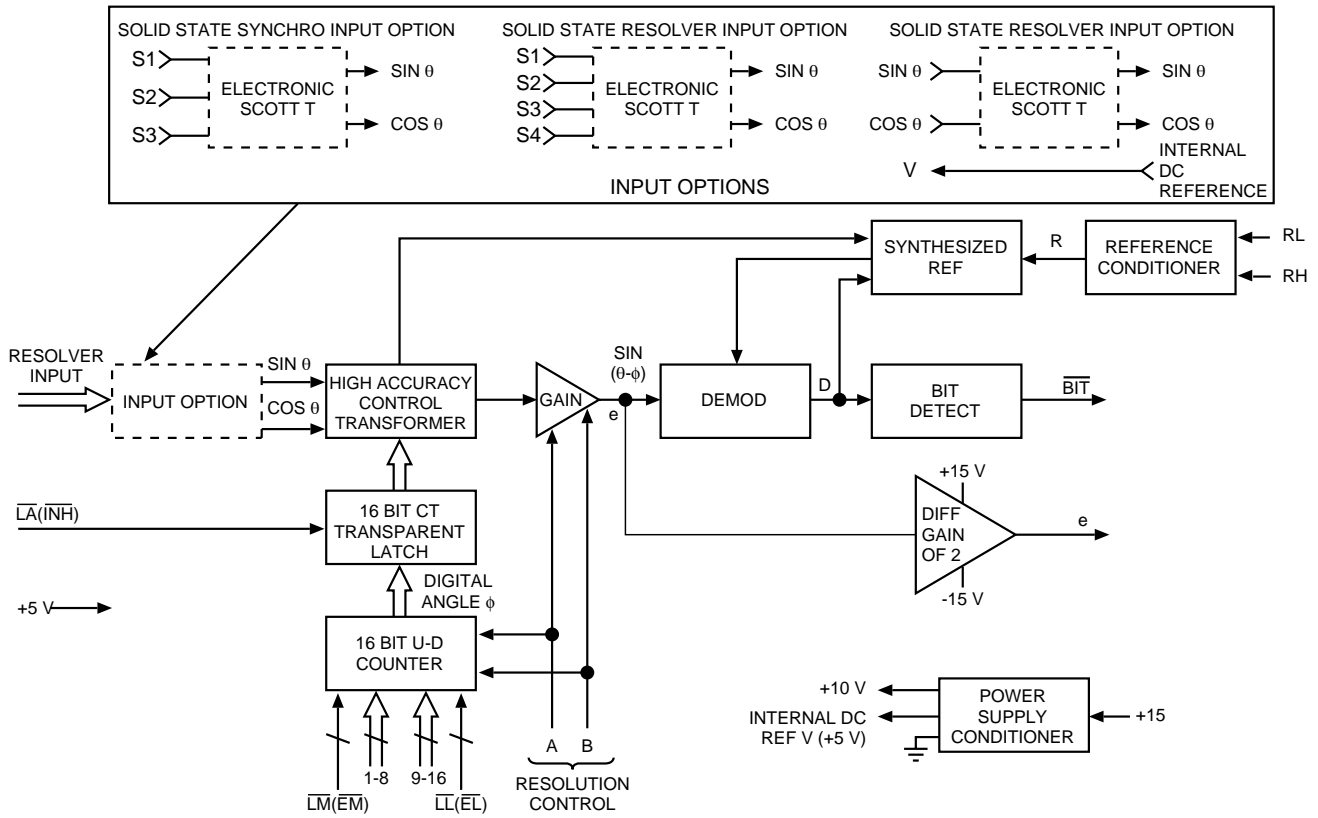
SOLID STATE SYNCHRO INPUT OPTION

S1
S2
S3
ELECTRONIC SCOTT T
SIN $\theta$
COS $\theta$

SOLID STATE RESOLVER INPUT OPTION

S1
S2
S3
S4
ELECTRONIC SCOTT T
SIN $\theta$
COS $\theta$

SOLID STATE RESOLVER INPUT OPTION

SIN $\theta$
COS $\theta$
ELECTRONIC SCOTT T
SIN $\theta$
COS $\theta$
V
INTERNAL DC REFERENCE

INPUT OPTIONS

SYNTHESIZED REF
R
REFERENCE CONDITIONER
RL
RH

RESOLVER INPUT
INPUT OPTION
SIN $\theta$
COS $\theta$
HIGH ACCURACY CONTROL TRANSFORMER
GAIN
SIN $(\theta-\phi)$
e
DEMOD
D
BIT DETECT
$\overline{BIT}$

+15 V
DIFF GAIN OF 2
e
-15 V

$\overline{LA}(\overline{INH})$
16 BIT CT TRANSPARENT LATCH
DIGITAL ANGLE $\phi$

+5 V

16 BIT U-D COUNTER

$\overline{LM}(\overline{EM})$
1-8
9-16
$\overline{LL}(\overline{EL})$

A
B
RESOLUTION CONTROL

+10 V
INTERNAL DC REF V (+5 V)
POWER SUPPLY CONDITIONER
+15